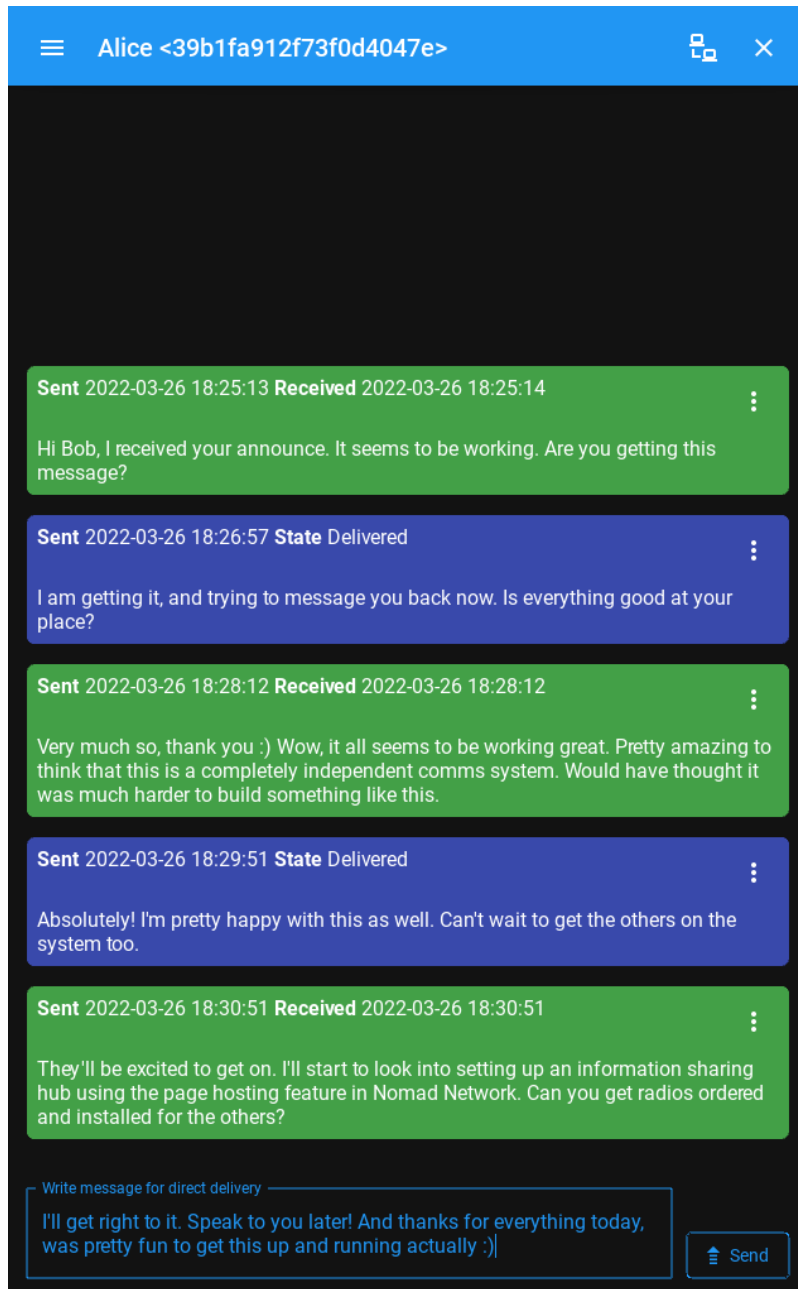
Alice <39b1fa912f73f0d4047e>

**Sent** 2022-03-26 18:25:13 **Received** 2022-03-26 18:25:14

Hi Bob, I received your announce. It seems to be working. Are you getting this message?

**Sent** 2022-03-26 18:26:57 **State** Delivered

I am getting it, and trying to message you back now. Is everything good at your place?

**Sent** 2022-03-26 18:28:12 **Received** 2022-03-26 18:28:12

Very much so, thank you :) Wow, it all seems to be working great. Pretty amazing to think that this is a completely independent comms system. Would have thought it was much harder to build something like this.

**Sent** 2022-03-26 18:29:51 **State** Delivered

Absolutely! I'm pretty happy with this as well. Can't wait to get the others on the system too.

**Sent** 2022-03-26 18:30:51 **Received** 2022-03-26 18:30:51

They'll be excited to get on. I'll start to look into setting up an information sharing hub using the page hosting feature in Nomad Network. Can you get radios ordered and installed for the others?

Write message for direct delivery

I'll get right to it. Speak to you later! And thanks for everything today, was pretty fun to get this up and running actually :)

Send